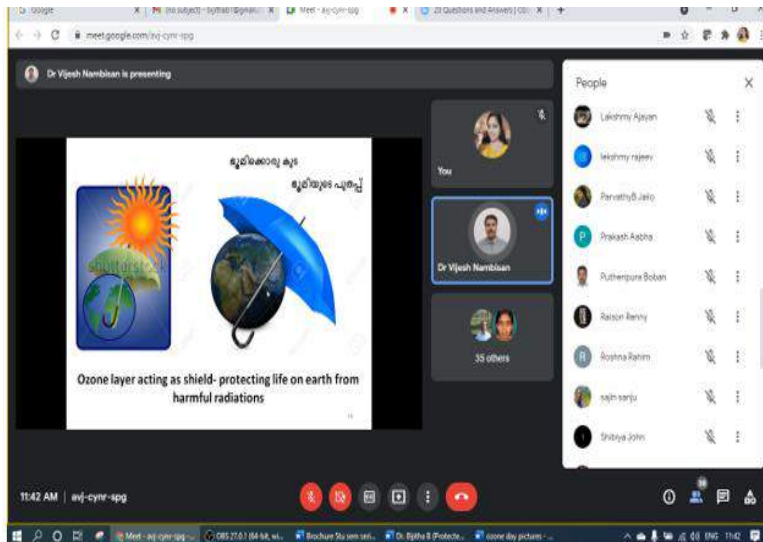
Google
(no subject) - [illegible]
Meet - avj-cynr-spg
20 Questions and Answers | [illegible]
meet.google.com/avj-cynr-spg

Dr Vijesh Nambisan is presenting

ഭൂമിക്കൊരു കുട
ഭൂമിയുടെ പുതപ്പ്

shutterstock

Ozone layer acting as shield- protecting life on earth from harmful radiations

You

Dr Vijesh Nambisan

35 others

People

Lakshmy Ajayan
lekshmy rajeev
ParvathyB Jalo
Prakash Aabha
Puthenpura Boban
Raison Renny
Roshna Rahim
sajin sanju
Shibiya John

11:42 AM | avj-cynr-spg

Meet - avj-cynr-spg
OBS 27.0.1 (64-bit, wi...
Brochure Stu sem seri...
Dr. Bijitha B (Protecte...
ozone day pictures - ...
ENG 11:42